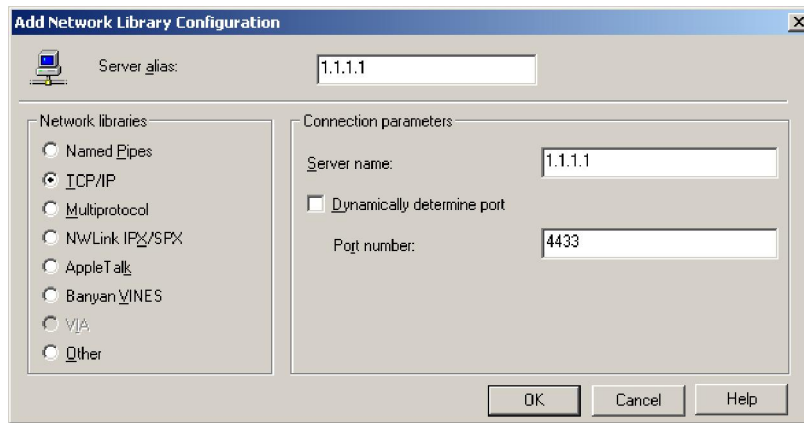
Add Network Library Configuration

Server alias: 1.1.1.1

Network libraries
Named Pipes
TCP/IP
Multiprotocol
NWLink IPX/SPX
AppleTalk
Banyan VINES
VIA
Other

Connection parameters
Server name: 1.1.1.1
Dynamically determine port
Port number: 4433

OK Cancel Help